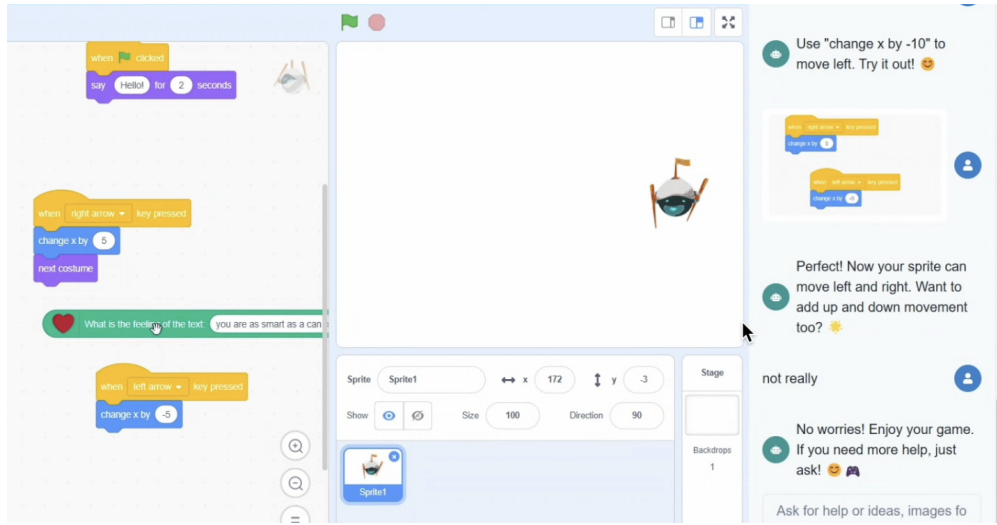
when clicked
say Hello! for 2 seconds

when right arrow key pressed
change x by 5
next costume

What is the feeling of the text you are as smart as a can

when left arrow key pressed
change x by -5

Sprite Sprite1 x 172 y -3
Show Size 100 Direction 90
Sprite1

Stage
Backdrops
1

Use "change x by -10" to move left. Try it out! 😊

when right arrow key pressed
change x by 5
when left arrow key pressed
change x by -5

Perfect! Now your sprite can move left and right. Want to add up and down movement too? 🌟

not really

No worries! Enjoy your game. If you need more help, just ask! 😊 🎮

Ask for help or ideas, images fo